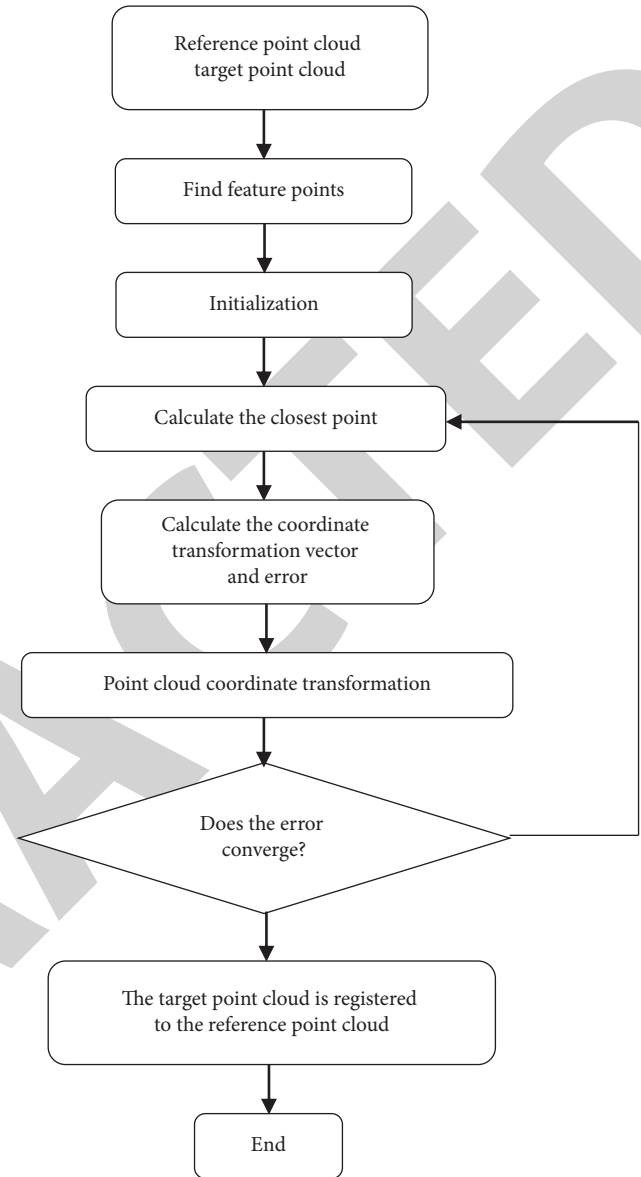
Reference point cloud
target point cloud

Find feature points

Initialization

Calculate the closest point

Calculate the coordinate transformation vector and error

Point cloud coordinate transformation

Does the error converge?

The target point cloud is registered to the reference point cloud

End

RETRACTED